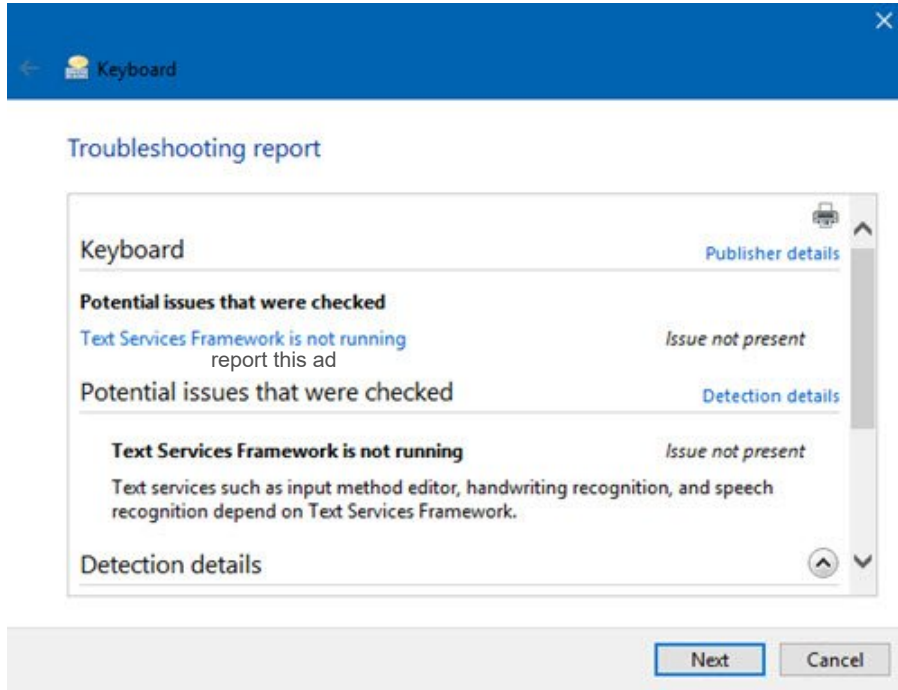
Keyboard

Troubleshooting report

Keyboard

Publisher details

Potential issues that were checked

Text Services Framework is not running

Issue not present

report this ad

Potential issues that were checked

Detection details

Text Services Framework is not running

Issue not present

Text services such as input method editor, handwriting recognition, and speech recognition depend on Text Services Framework.

Detection details

Next

Cancel